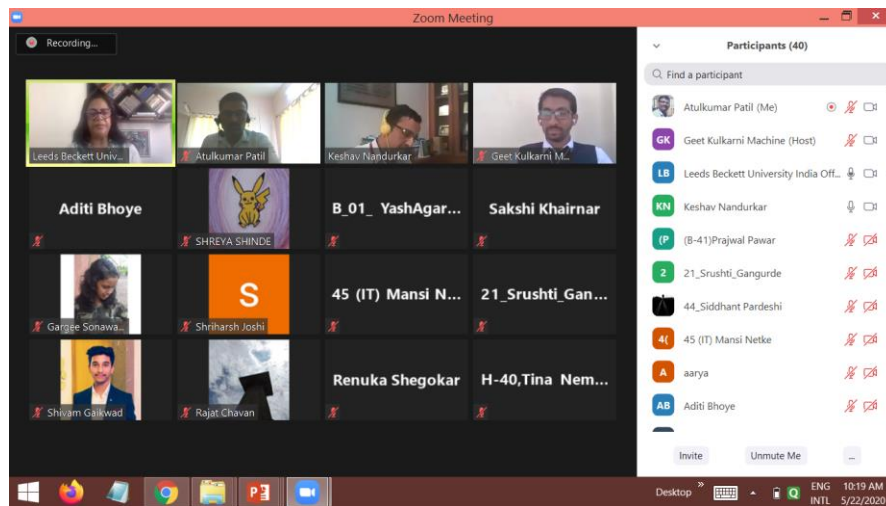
Zoom Meeting

Recording...

Leeds Beckett Univ...
Atulkumar Patil
Keshav Nandurkar
Geet Kulkarni M...

Aditi Bhoye
SHREYA SHINDE
B_01_ YashAgar...
Sakshi Khairnar

Gargee Sonawa...
S
Shriharsh Joshi
45 (IT) Mansi N...
21_Srushti_Gan...

Shivam Gaikwad
Rajat Chavan
Renuka Shegokar
H-40,Tina Nem...

Participants (40)

Find a participant

Atulkumar Patil (Me)
GK Geet Kulkarni Machine (Host)
LB Leeds Beckett University India Off...
KN Keshav Nandurkar
(P (B-41)Prajwal Pawar
2 21_Srushti_Gangurde
44_Siddhant Pardeshi
4( 45 (IT) Mansi Netke
A aarya
AB Aditi Bhoye

Invite
Unmute Me
...

Desktop
ENG INTL
10:19 AM 5/22/2020